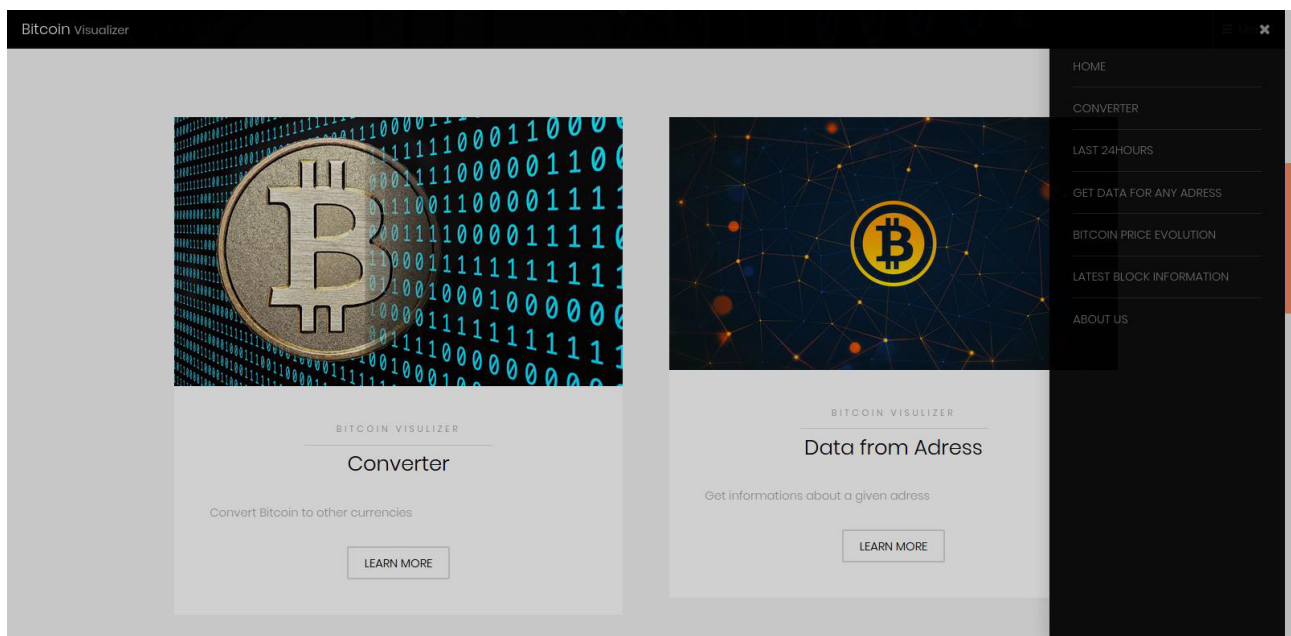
Bitcoin Visualizer

HOME

CONVERTER

LAST 24HOURS

GET DATA FOR ANY ADRESS

BITCOIN PRICE EVOLUTION

LATEST BLOCK INFORMATION

ABOUT US

BITCOIN VISULIZER

Converter

Convert Bitcoin to other currencies

LEARN MORE

BITCOIN VISULIZER

Data from Adress

Get informations about a given adress

LEARN MORE